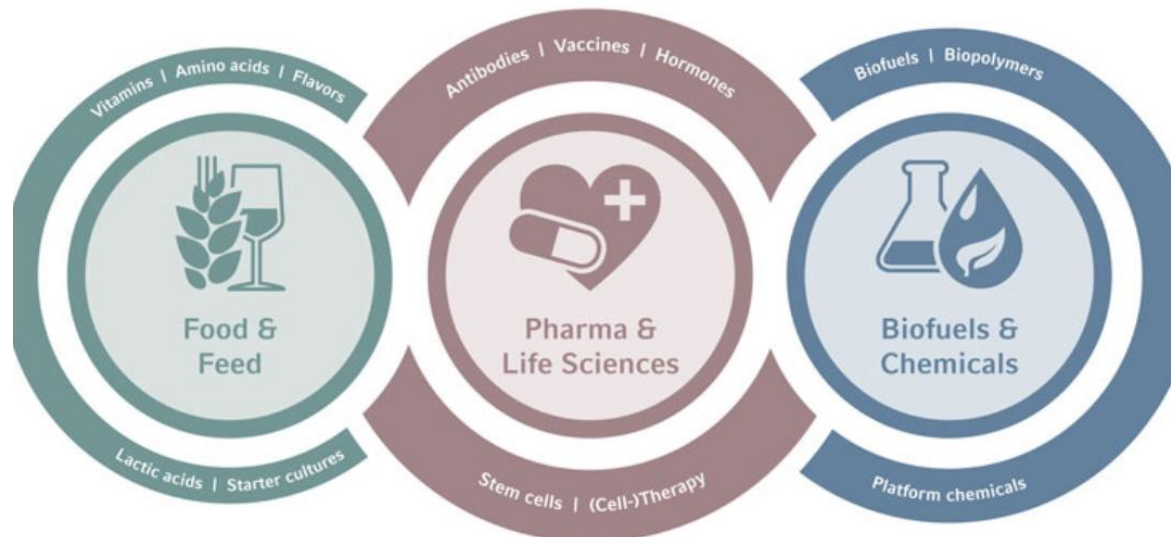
Vitamins | Amino acids | Flavors

Food & Feed

Lactic acids | Starter cultures

Antibodies | Vaccines | Hormones

Pharma & Life Sciences

Stem cells | (Cell-)Therapy

Biofuels | Biopolymers

Biofuels & Chemicals

Platform chemicals